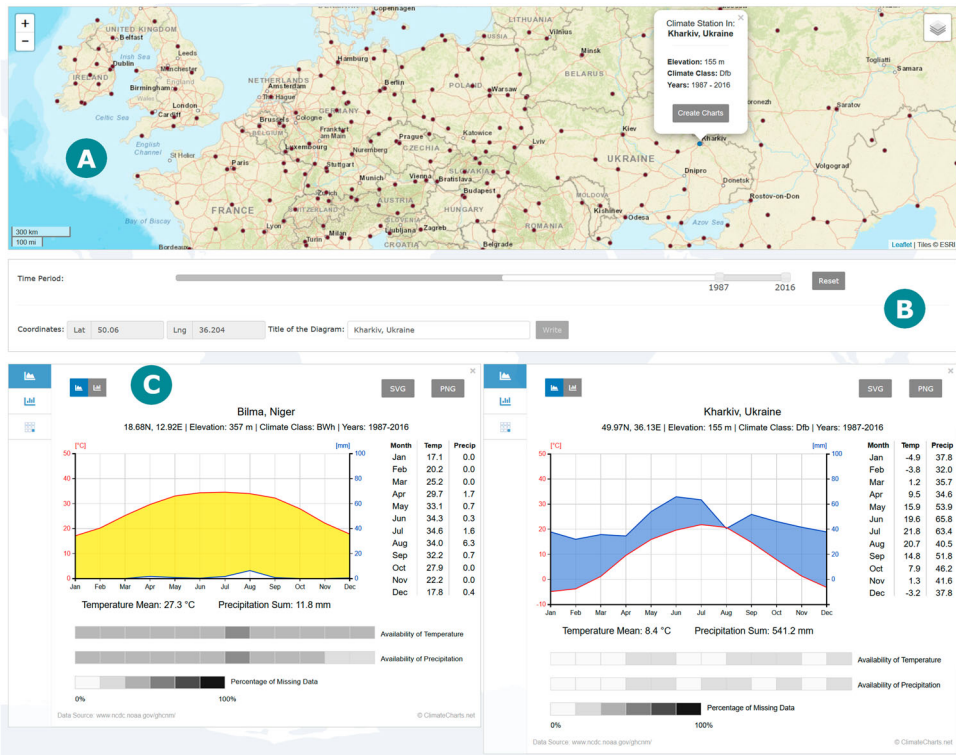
+
−
UNITED KINGDOM
Belfast
Isle of Man
Irish Sea
Dublin
IRELAND
Manchester
Birmingham
London
Cardiff
Celtic Sea
English Channel
Paris
Bay of Biscay
Bordeaux
FRANCE
NETHERLANDS
Amsterdam
The Hague
Hamburg
Berlin
Brussels
Cologne
Frankfurt am Main
Luxembourg
Stuttgart
Munich
Nuremberg
Prague
CZECHIA
Zurich
SWITZERLAND
Lyon
Milan
Vienna
AUSTRIA
Bratislava
SLOVAKIA
Budapest
HUNGARY
Ljubljana
Zagreb
CROATIA
Belgrade
ROMANIA
Copenhagen
Vilnius
Minsk
Poland
Warsaw
Katowice
Lviv
Kiev
UKRAINE
Chisinau
Odesa
Dnipro
Donetsk
Kharkiv
Azov Sea
Rostov-on-Don
Volgograd
Saratov
Samara
Togliatti
Voronezh
300 km
100 mi
A
Leaflet | Tiles © ESRI

Climate Station In:
Kharkiv, Ukraine
Elevation: 155 m
Climate Class: Dfb
Years: 1987 - 2016
Create Charts

Time Period:
1987
2016
Reset
B
Coordinates: Lat 50.06 Lng 36.204 Title of the Diagram: Kharkiv, Ukraine Write

C
SVG PNG
Bilma, Niger
18.68N, 12.92E | Elevation: 357 m | Climate Class: BWh | Years: 1987-2016
[°C] [mm]

| Month | Temp | Precip |
|---|---|---|
| Jan | 17.1 | 0.0 |
| Feb | 20.2 | 0.0 |
| Mar | 25.2 | 0.0 |
| Apr | 29.7 | 1.7 |
| May | 33.1 | 0.7 |
| Jun | 34.3 | 0.3 |
| Jul | 34.6 | 1.6 |
| Aug | 34.0 | 6.3 |
| Sep | 32.2 | 0.7 |
| Oct | 27.9 | 0.0 |
| Nov | 22.2 | 0.0 |
| Dec | 17.8 | 0.4 |

50 40 30 20 10 0
100 80 60 40 20 0
Jan Feb Mar Apr May Jun Jul Aug Sep Oct Nov Dec
Temperature Mean: 27.3 °C Precipitation Sum: 11.8 mm
Availability of Temperature
Availability of Precipitation
Percentage of Missing Data
0% 100%
Data Source: www.ncdc.noaa.gov/ghcnm/ © ClimateCharts.net

SVG PNG
Kharkiv, Ukraine
49.97N, 36.13E | Elevation: 155 m | Climate Class: Dfb | Years: 1987-2016
[°C] [mm]

| Month | Temp | Precip |
|---|---|---|
| Jan | -4.9 | 37.8 |
| Feb | -3.8 | 32.0 |
| Mar | 1.2 | 35.7 |
| Apr | 9.5 | 34.6 |
| May | 15.9 | 53.9 |
| Jun | 19.6 | 65.8 |
| Jul | 21.8 | 63.4 |
| Aug | 20.7 | 40.5 |
| Sep | 14.8 | 51.8 |
| Oct | 7.9 | 46.2 |
| Nov | 1.3 | 41.6 |
| Dec | -3.2 | 37.8 |

50 40 30 20 10 0 -10
100 80 60 40 20 0
Jan Feb Mar Apr May Jun Jul Aug Sep Oct Nov Dec
Temperature Mean: 8.4 °C Precipitation Sum: 541.2 mm
Availability of Temperature
Availability of Precipitation
Percentage of Missing Data
0% 100%
Data Source: www.ncdc.noaa.gov/ghcnm/ © ClimateCharts.net